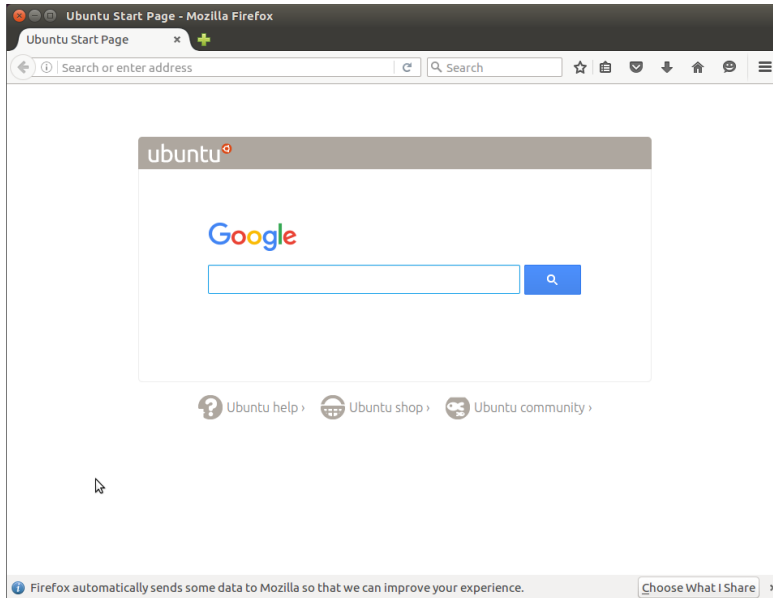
Ubuntu Start Page - Mozilla Firefox

Ubuntu Start Page ×

Search or enter address

Search

ubuntu

Google

Ubuntu help › Ubuntu shop › Ubuntu community ›

Firefox automatically sends some data to Mozilla so that we can improve your experience.

Choose What I Share ×